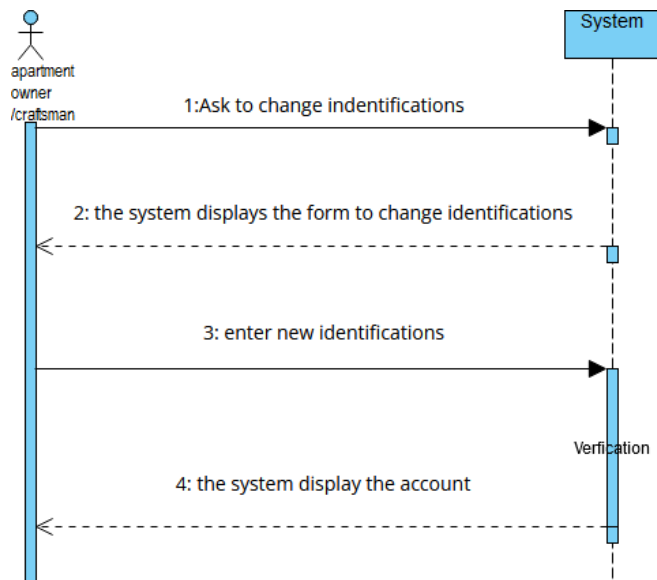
apartment owner /craftsman

System

1:Ask to change indentifications

2: the system displays the form to change identifications

3: enter new identifications

Verfication

4: the system display the account